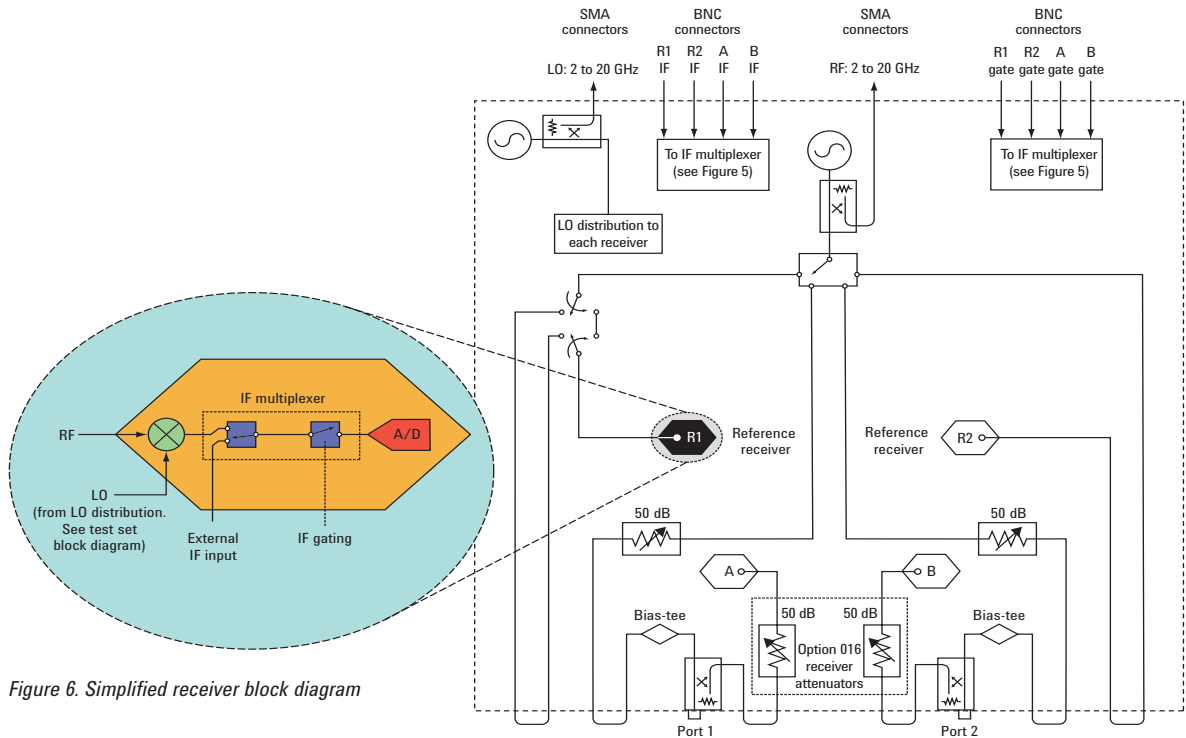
SMA connectors

LO: 2 to 20 GHz

BNC connectors

R1 IF R2 IF A IF B IF

To IF multiplexer (see Figure 5)

LO distribution to each receiver

SMA connectors

RF: 2 to 20 GHz

BNC connectors

R1 gate R2 gate A gate B gate

To IF multiplexer (see Figure 5)

IF multiplexer

RF

A/D

LO (from LO distribution. See test set block diagram)

External IF input

IF gating

R1

Reference receiver

Reference receiver

R2

50 dB

50 dB

A

B

50 dB

50 dB

Bias-tee

Option 016 receiver attenuators

Bias-tee

Port 1

Port 2

Figure 6. Simplified receiver block diagram